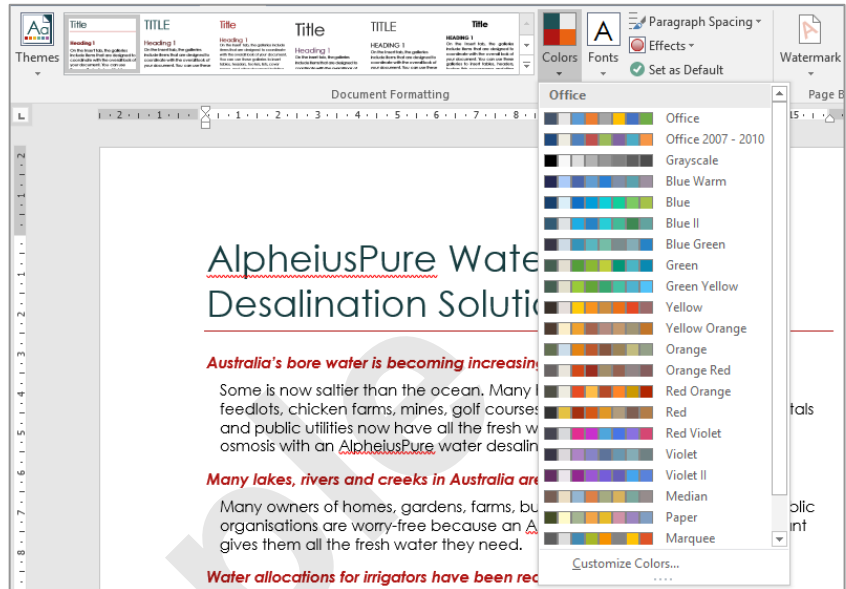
Themes

Title

Heading 1

TITLE

Heading 1

Title

Heading 1

Title

Heading 1

TITLE

HEADING 1

Title

HEADING 1

Colors

Fonts

Paragraph Spacing

Effects

Set as Default

Watermark

Page B

Document Formatting

Office

Office

Office 2007 - 2010

Grayscale

Blue Warm

Blue

Blue II

Blue Green

Green

Green Yellow

Yellow

Yellow Orange

Orange

Orange Red

Red Orange

Red

Red Violet

Violet

Violet II

Median

Paper

Marquee

Customize Colors...

AlpheiusPure Wate

Desalination Soluti

Australia's bore water is becoming increasin

Some is now saltier than the ocean. Many feedlots, chicken farms, mines, golf courses and public utilities now have all the fresh w osmosis with an AlpheiusPure water desali

tals

Many lakes, rivers and creeks in Australia are

Many owners of homes, gardens, farms, bu organisations are worry-free because an A gives them all the fresh water they need.

blic

nt

Water allocations for irrigators have been re